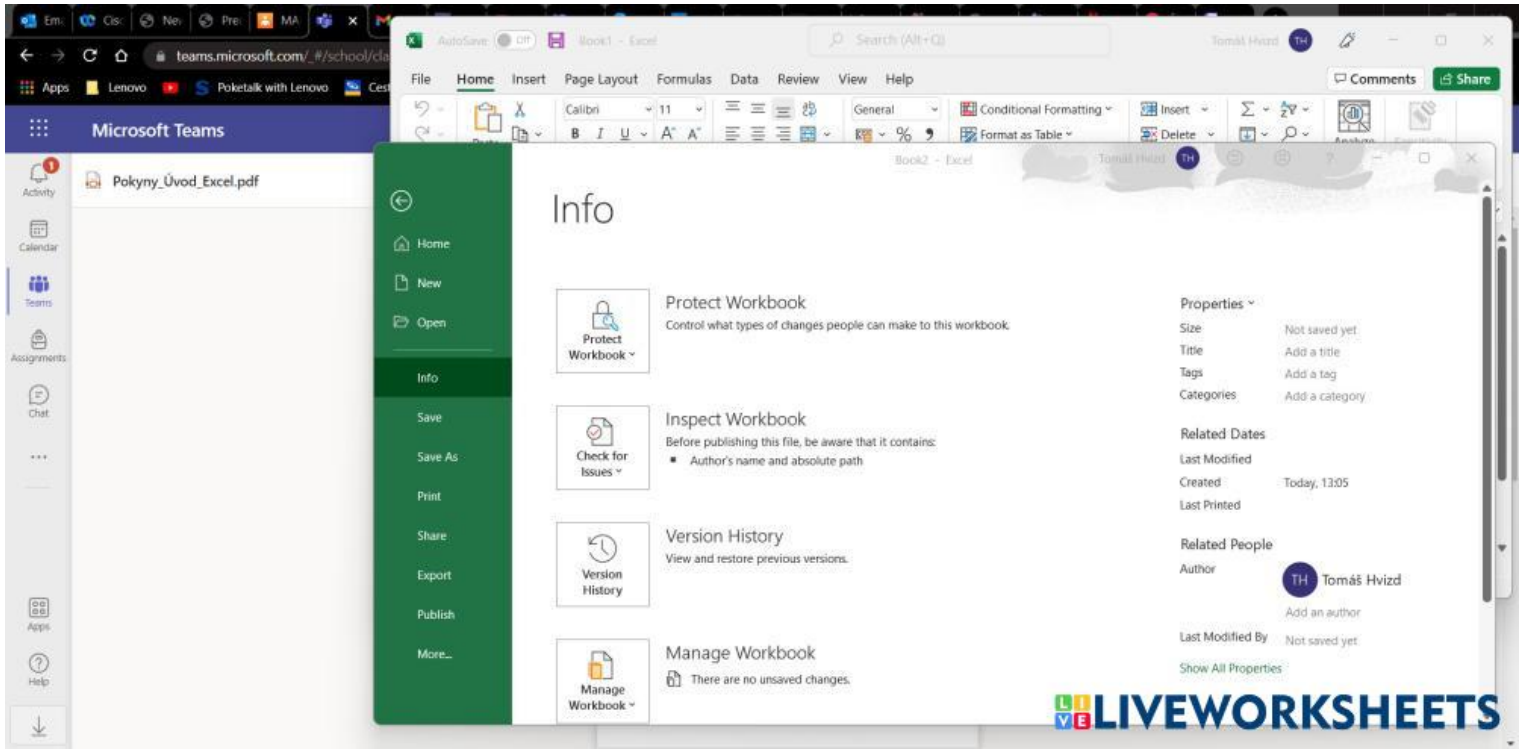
Em Cis Nev Pre MA M

teams.microsoft.com/_#/school/cla

Apps Lenovo Poketalk with Lenovo Ces

Microsoft Teams

Activity
Calendar
Teams
Assignments
Chat
...
Apps
Help

Pokyny_Úvod_Excel.pdf

AutoSave Off Book1 - Excel Search (Alt+Q) Tomáš Hvizd TH

File Home Insert Page Layout Formulas Data Review View Help Comments Share

Calibri 11 General Conditional Formatting Insert Format as Table Delete

Book2 - Excel Tomáš Hvizd TH

Home
New
Open
Info
Save
Save As
Print
Share
Export
Publish
More...

Info

Protect Workbook
Protect Workbook
Control what types of changes people can make to this workbook.

Check for Issues
Inspect Workbook
Before publishing this file, be aware that it contains:
▪ Author's name and absolute path

Version History
Version History
View and restore previous versions.

Manage Workbook
Manage Workbook
There are no unsaved changes.

Properties
Size Not saved yet
Title Add a title
Tags Add a tag
Categories Add a category

Related Dates
Last Modified
Created Today, 13:05
Last Printed

Related People
Author TH Tomáš Hvizd
Add an author
Last Modified By Not saved yet
Show All Properties

LIVEWORKSHEETS